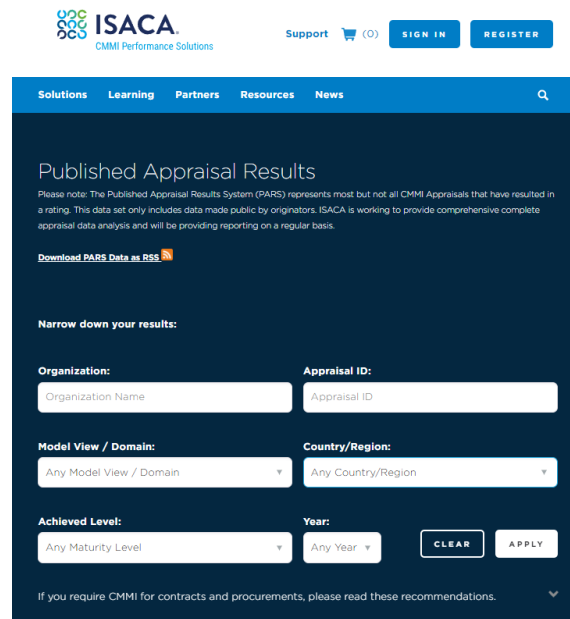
ISACA.
CMMI Performance Solutions

Support (0) SIGN IN REGISTER

Solutions Learning Partners Resources News

Published Appraisal Results

Please note: The Published Appraisal Results System (PARS) represents most but not all CMMI Appraisals that have resulted in a rating. This data set only includes data made public by originators. ISACA is working to provide comprehensive complete appraisal data analysis and will be providing reporting on a regular basis.

Download PARS Data as RSS

Narrow down your results:

Organization:
Organization Name

Appraisal ID:
Appraisal ID

Model View / Domain:
Any Model View / Domain

Country/Region:
Any Country/Region

Achieved Level:
Any Maturity Level

Year:
Any Year

CLEAR APPLY

If you require CMMI for contracts and procurements, please read these recommendations.